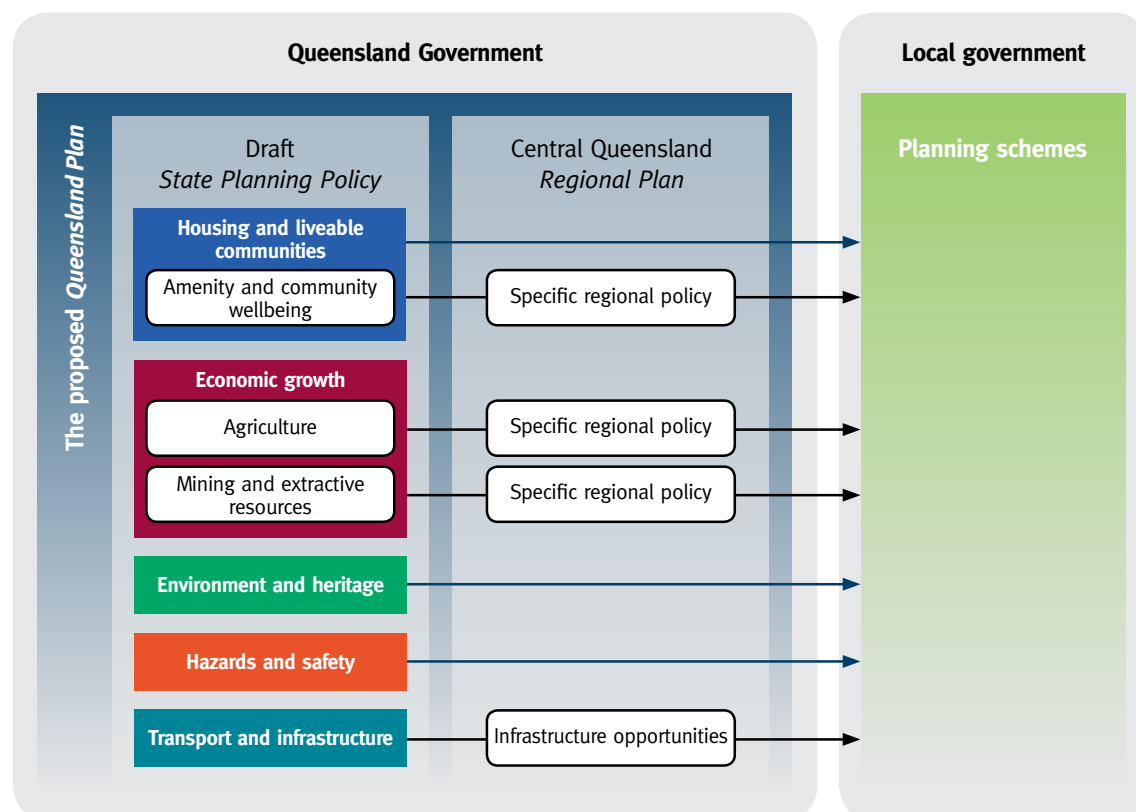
Queensland Government

Local government

The proposed Queensland Plan

Draft
State Planning Policy

Central Queensland
Regional Plan

Planning schemes

Housing and liveable communities

Amenity and community wellbeing

Specific regional policy

Economic growth

Agriculture

Specific regional policy

Mining and extractive resources

Specific regional policy

Environment and heritage

Hazards and safety

Transport and infrastructure

Infrastructure opportunities